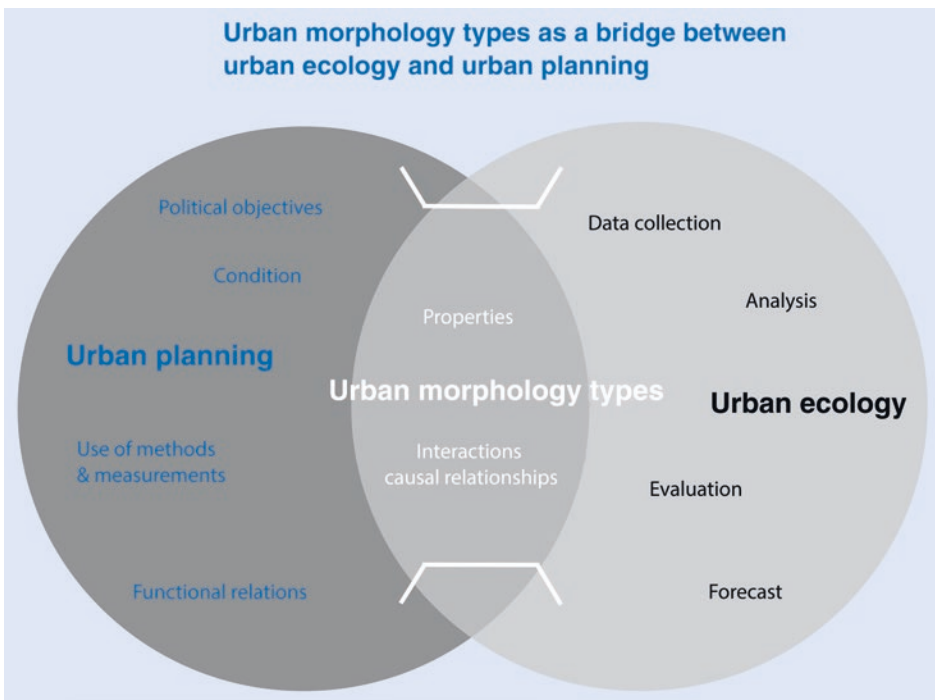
Urban morphology types as a bridge between urban ecology and urban planning

Political objectives

Condition

Urban planning

Use of methods & measurements

Functional relations

Properties

Urban morphology types

Interactions causal relationships

Data collection

Analysis

Urban ecology

Evaluation

Forecast